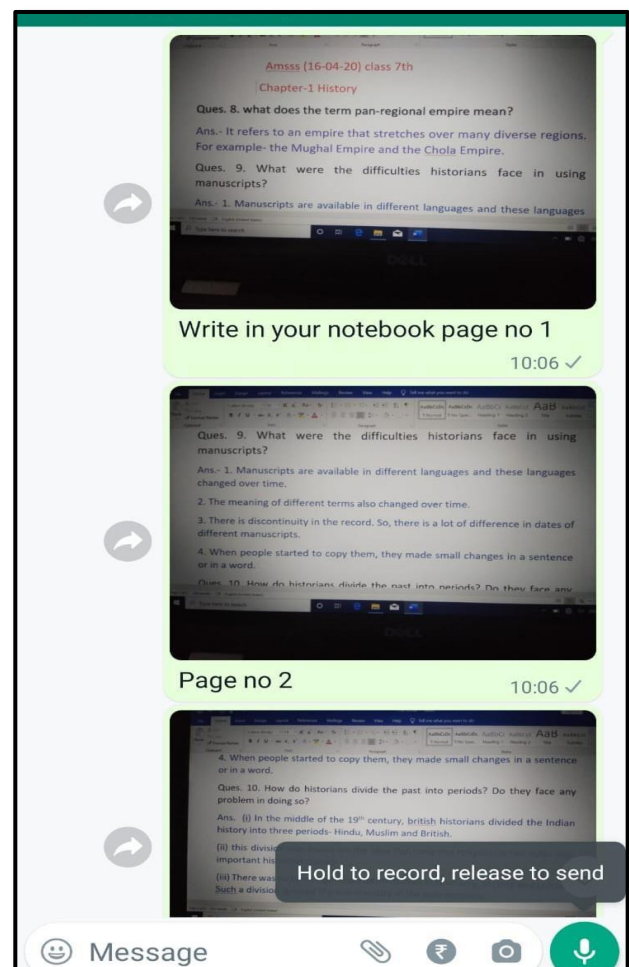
Amsss (16-04-20) class 7th

Chapter-1 History

Ques. 8. what does the term pan-regional empire mean?

Ans.- It refers to an empire that stretches over many diverse regions. For example- the Mughal Empire and the Chola Empire.

Ques. 9. What were the difficulties historians face in using manuscripts?

Ans.- 1. Manuscripts are available in different languages and these languages

Type here to search

Write in your notebook page no 1

10:06

Ques. 9. What were the difficulties historians face in using manuscripts?

Ans.- 1. Manuscripts are available in different languages and these languages changed over time.

2. The meaning of different terms also changed over time.

3. There is discontinuity in the record. So, there is a lot of difference in dates of different manuscripts.

4. When people started to copy them, they made small changes in a sentence or in a word.

Ques. 10. How do historians divide the past into periods? Do they face any

Type here to search

Page no 2

10:06

4. When people started to copy them, they made small changes in a sentence or in a word.

Ques. 10. How do historians divide the past into periods? Do they face any problem in doing so?

Ans. (i) In the middle of the $19^{th}$ century, british historians divided the Indian history into three periods- Hindu, Muslim and British.

(ii) this divisio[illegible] important his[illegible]

(iii) There was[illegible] Such a divisio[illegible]

Hold to record, release to send

Message